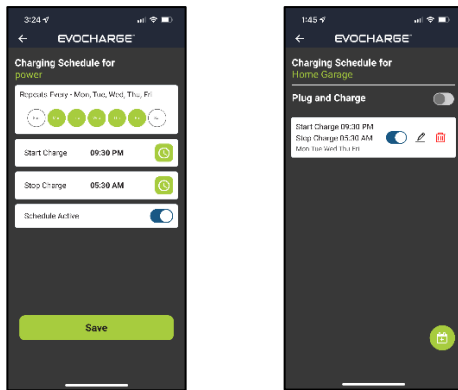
3:24

EVOCHARGE

Charging Schedule for
power

Repeats Every - Mon, Tue, Wed, Thu, Fri

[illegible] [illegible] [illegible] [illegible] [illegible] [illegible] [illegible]

Start Charge 09:30 PM

Stop Charge 05:30 AM

Schedule Active

Save

1:45

EVOCHARGE

Charging Schedule for
Home Garage

Plug and Charge

Start Charge 09:30 PM
Stop Charge 05:30 AM
Mon Tue Wed Thu Fri